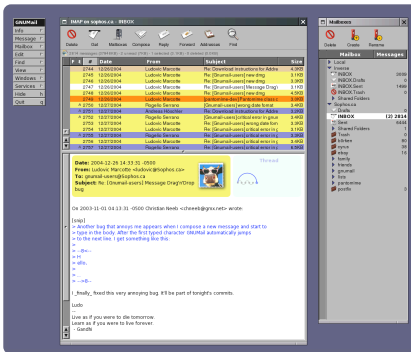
GNUMail
Info
Message
Mailbox
Edit
Find
View
Windows
Services
Hide h
Quit q

IMAP on sophos.ca - INBOX

Delete Get Mailboxes Compose Reply Forward Addresses Find

| # | Date | From | Subject | Size |
|---|---|---|---|---|
| 2745 | 12/26/2004 | Ludovic Marcotte | Re: Download Instructions for Addre | 3.1KB |
| 2746 | 12/26/2004 | Ludovic Marcotte | Re: [Gnumail-users] new drag | 3.1KB |
| 2747 | 12/26/2004 | Ludovic Marcotte | Re: [Gnumail-users] new drag | 3.1KB |
| 2748 | 12/26/2004 | Ludovic Marcotte | Re: [Gnumail-users] Message Drag | 3.1KB |
| 2749 | 12/26/2004 | Ludovic Marcotte | Re: Download Instructions for Addre | 3.1KB |
| 2750 | 12/26/2004 | Ludovic Marcotte | [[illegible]] | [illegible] |
| 2751 | 12/27/2004 | Andreas Hoschler | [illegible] | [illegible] |
| 2752 | 12/27/2004 | Rogelio Serrano | [Gnumail-users] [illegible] | 3.4KB |
| 2753 | 12/27/2004 | Rogelio Serrano | [Gnumail-users] critical error in gnumail | 3.4KB |
| 2754 | 12/27/2004 | Ludovic Marcotte | Re: [Gnumail-users] wrong date form | 3.6KB |
| 2755 | 12/27/2004 | Rogelio Serrano | Re: [Gnumail-users] critical error in gnumail | 3.4KB |
| 2756 | 12/27/2004 | Rogelio Serrano | Re: [Gnumail-users] critical error in gnumail | 3.4KB |
| 2757 | 12/27/2004 | Rogelio Serrano | Re: [Gnumail-users] critical error in gnumail | 3.4KB |

Date: 2004-12-26 14:33:31 -0500
From: Ludovic Marcotte <ludovic@Sophos.ca>
To: gnumail-users@Sophos.ca
Subject: Re: [Gnumail-users] Message Drag'n'Drop bug

Thread

On 2004-11-01 04:14:33 -0500 Christian Neeb <cneeb@gmx.net> wrote:

[snip]
> Another bug that annoys me appears when I compose a new message and start to
> type in the body. After the first typed character GNUMail automatically jumps
> to the next line. I get something like this
>
> -->
> -
> -
> -
> --->8--

I _finally_ fixed this very annoying bug. It'll be part of tonight's commits.

Ludo

--
Live as if you were to die tomorrow.
Learn as if you were to live forever.
- Gandhi

Mailboxes
Delete Create Rename
Mailbox Messages
Local
Inbox
INBOX 2606
INBOX.Drafts 0
INBOX.Sent 1499
INBOX.Trash 0
Shared Folders
Sophos.ca
Drafts 0
INBOX (2) 2814
Sent 4408
Shared Folders
Trash 1
bdrtem 60
bns 4
nbug 14
family
friends
gnumail
fsm
pantomime
postfix 0